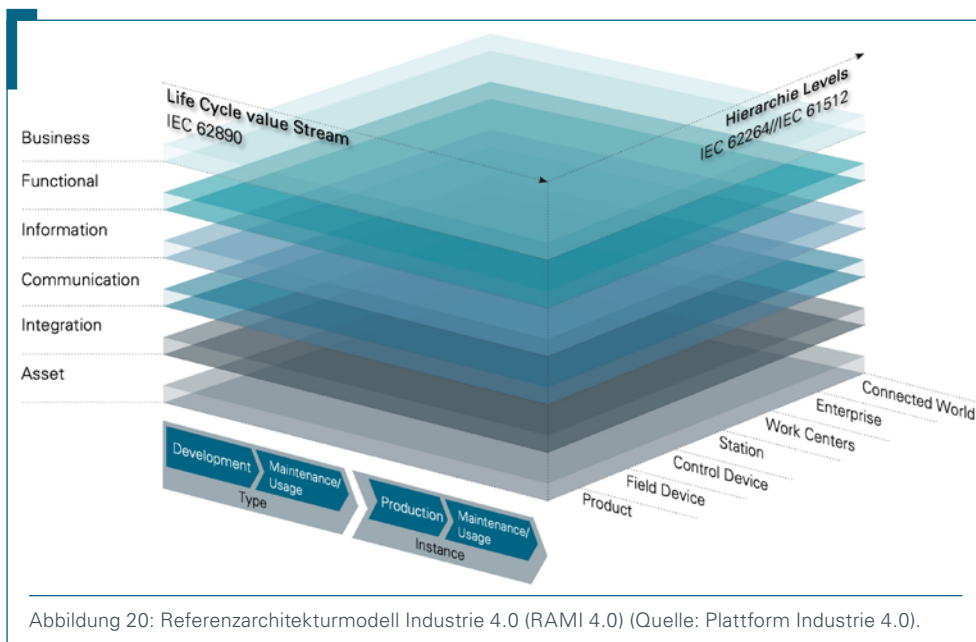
Life Cycle value Stream
IEC 62890

Hierarchie Levels
IEC 62264//IEC 61512

Business

Functional

Information

Communication

Integration

Asset

Connected World
Enterprise
Work Centers
Station
Control Device
Field Device
Product

Development
Maintenance/ Usage
Type

Production
Maintenance/ Usage
Instance

Abbildung 20: Referenzarchitekturmodell Industrie 4.0 (RAMI 4.0) (Quelle: Plattform Industrie 4.0).